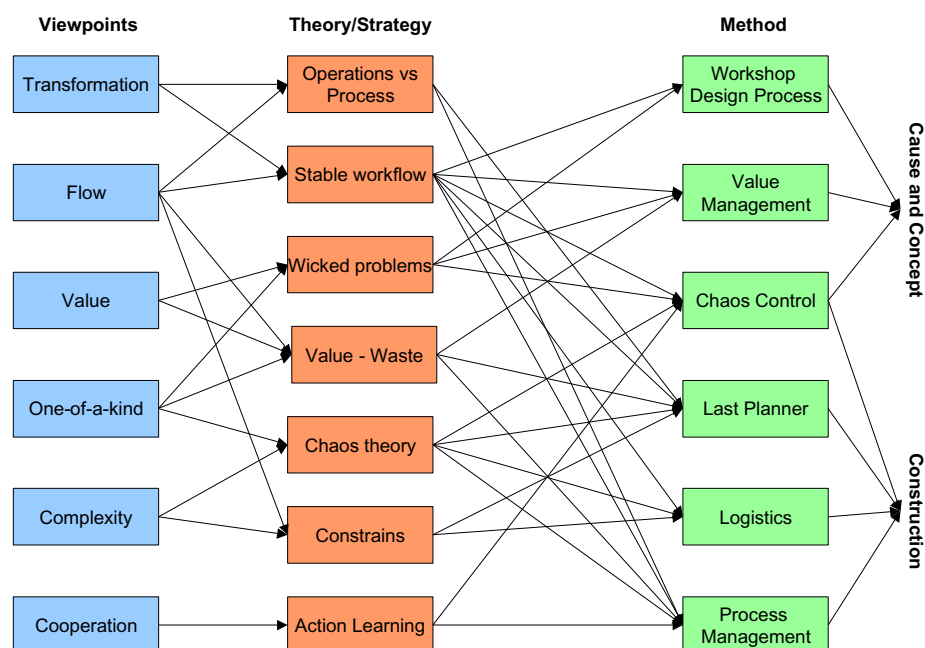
Viewpoints

Theory/Strategy

Method

Transformation

Flow

Value

One-of-a-kind

Complexity

Cooperation

Operations vs Process

Stable workflow

Wicked problems

Value - Waste

Chaos theory

Constrains

Action Learning

Workshop Design Process

Value Management

Chaos Control

Last Planner

Logistics

Process Management

Cause and Concept

Construction